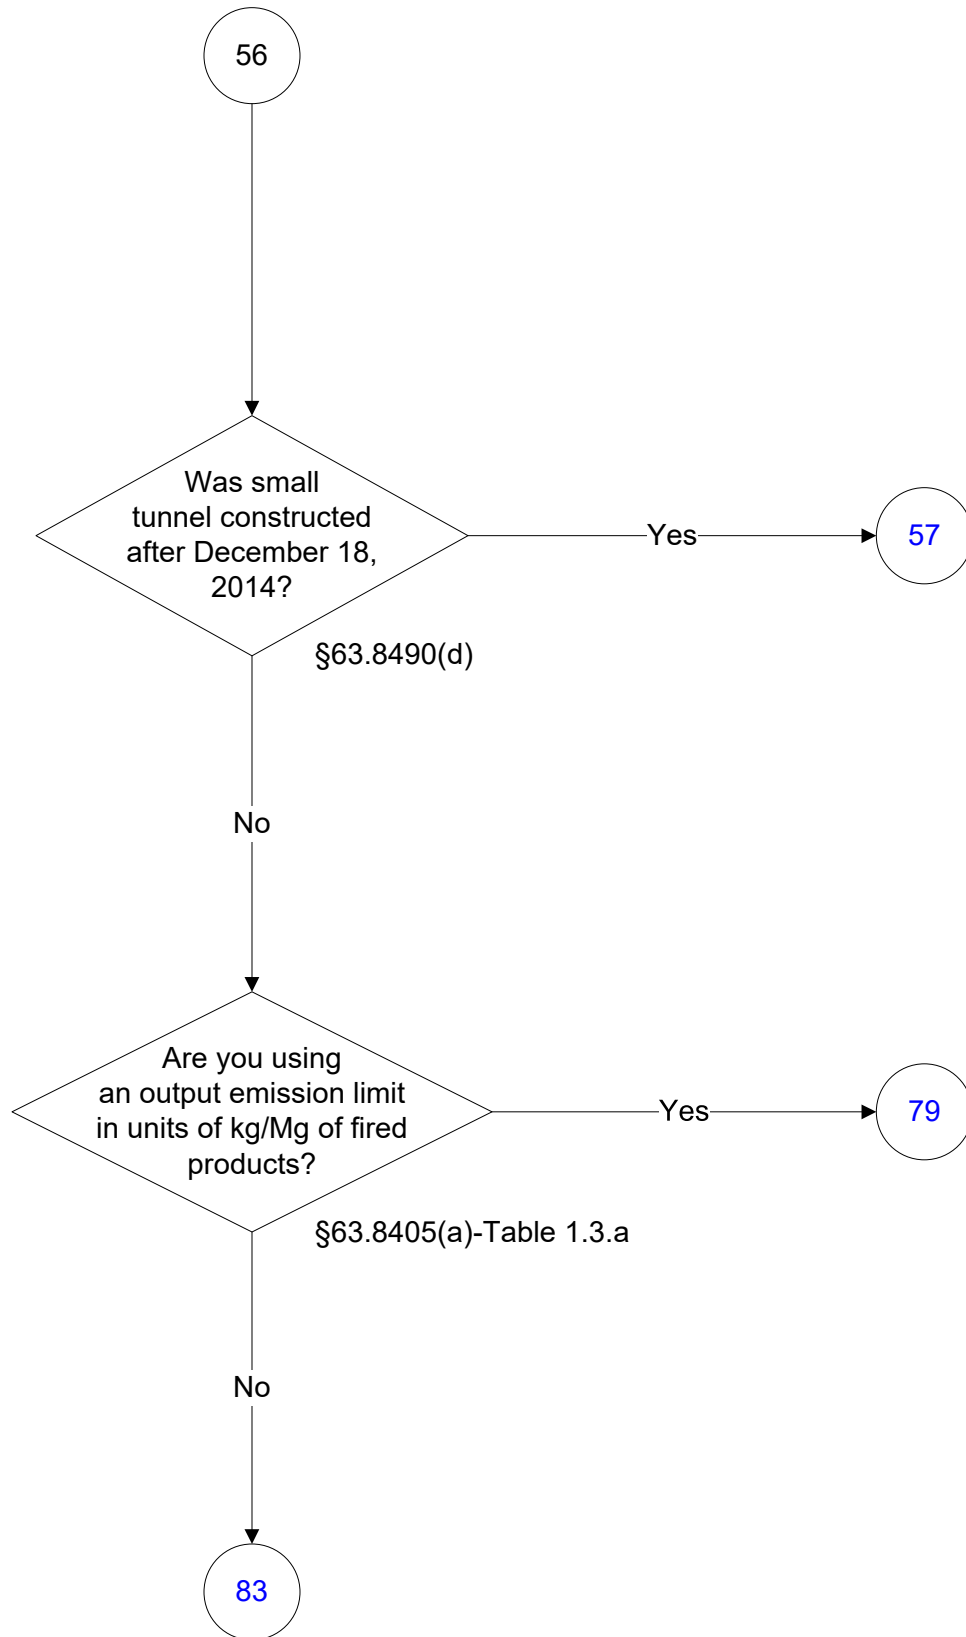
56

Was small tunnel constructed after December 18, 2014?

Yes

57

§63.8490(d)

No

Are you using an output emission limit in units of kg/Mg of fired products?

Yes

79

§63.8405(a)-Table 1.3.a

No

83